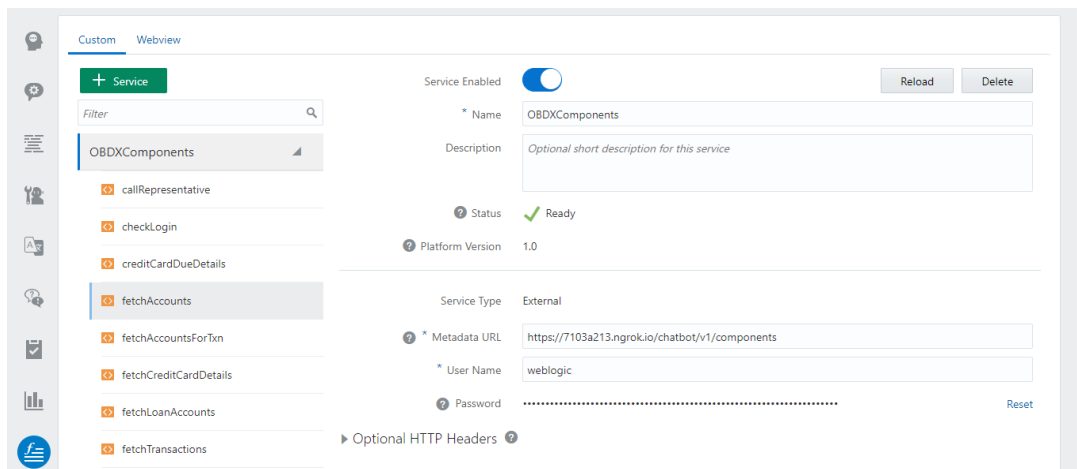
Custom Webview

+ Service

Filter

OBDXComponents

callRepresentative

checkLogin

creditCardDueDetails

fetchAccounts

fetchAccountsForTxn

fetchCreditCardDetails

fetchLoanAccounts

fetchTransactions

Service Enabled

Reload Delete

* Name OBDXComponents

Description Optional short description for this service

Status Ready

Platform Version 1.0

Service Type External

* Metadata URL https://7103a213.ngrok.io/chatbot/v1/components

* User Name weblogic

Password •••••••••••••••••••••••••••••••••••••••••••••••••••••••••••••••••• Reset

Optional HTTP Headers